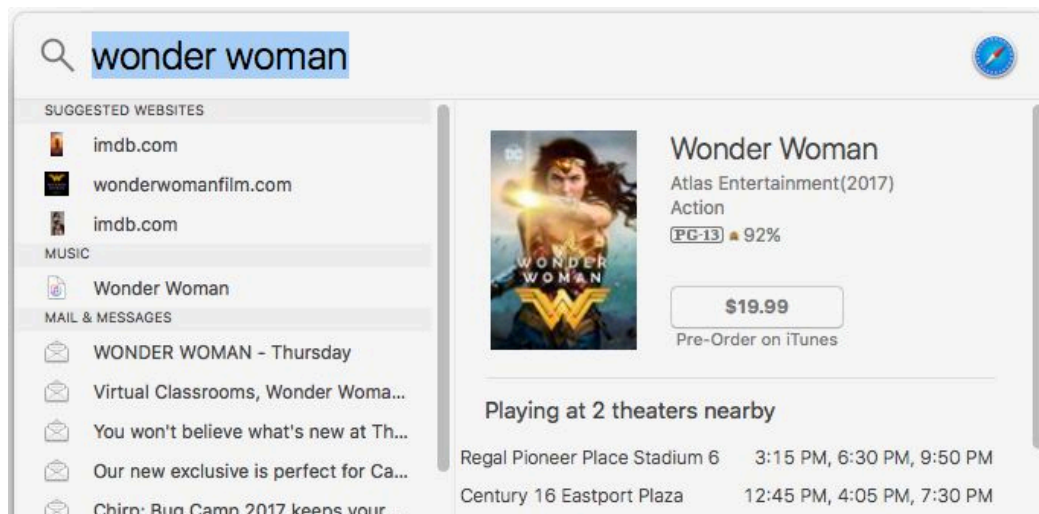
wonder woman

SUGGESTED WEBSITES

imdb.com

wonderwomanfilm.com

imdb.com

MUSIC

Wonder Woman

MAIL & MESSAGES

WONDER WOMAN - Thursday

Virtual Classrooms, Wonder Woma...

You won't believe what's new at Th...

Our new exclusive is perfect for Ca...

Chirp: Bug Camp 2017 keeps your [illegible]

DC

WONDER WOMAN

Wonder Woman

Atlas Entertainment(2017)

Action

PG-13 92%

$19.99

Pre-Order on iTunes

Playing at 2 theaters nearby

| | |
|---|---|
| Regal Pioneer Place Stadium 6 | 3:15 PM, 6:30 PM, 9:50 PM |
| Century 16 Eastport Plaza | 12:45 PM, 4:05 PM, 7:30 PM |